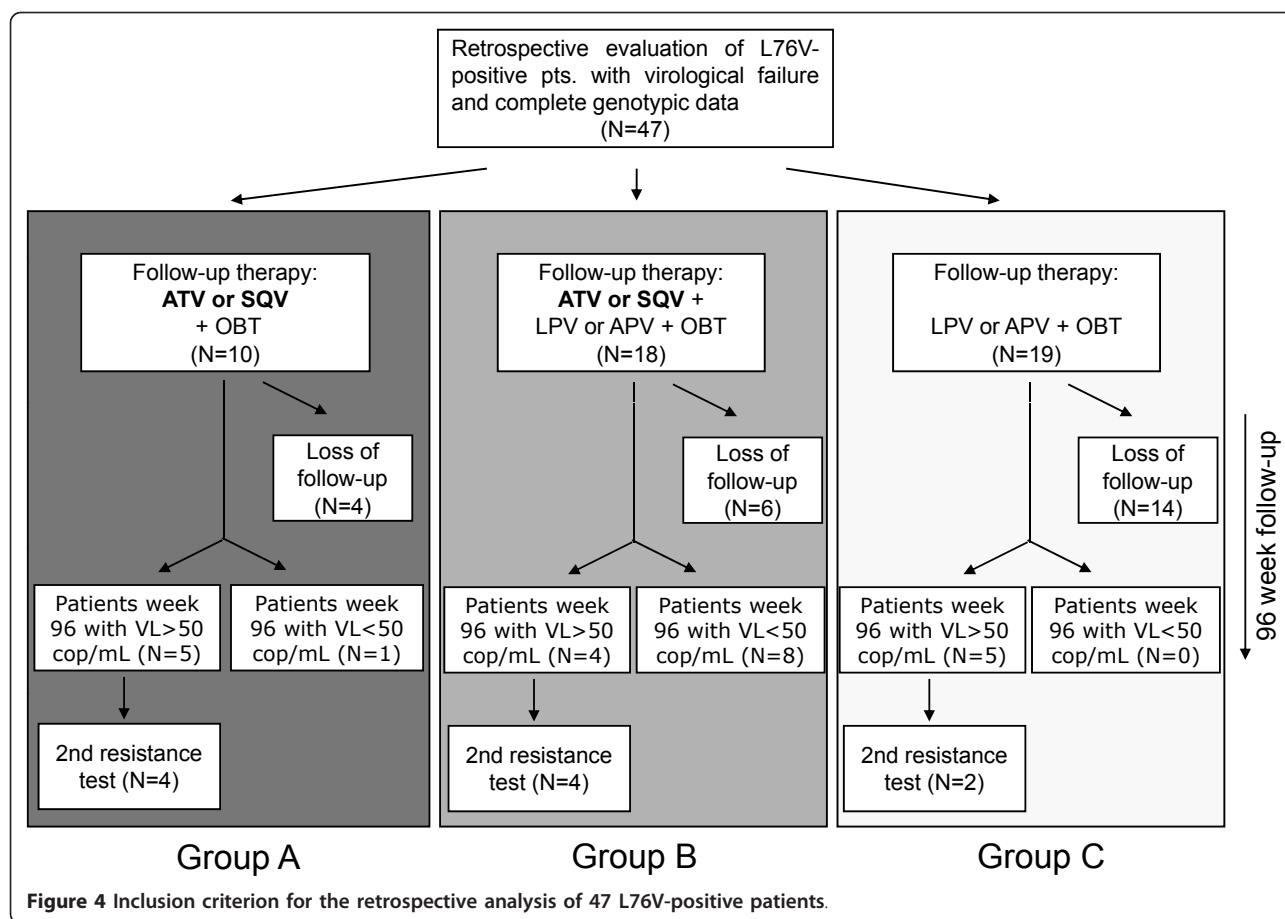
Retrospective evaluation of L76V-positive pts. with virological failure and complete genotypic data (N=47)

Follow-up therapy: **ATV or SQV** + OBT (N=10)

Loss of follow-up (N=4)

Patients week 96 with VL>50 cop/mL (N=5)

Patients week 96 with VL<50 cop/mL (N=1)

2nd resistance test (N=4)

Group A

Follow-up therapy: **ATV or SQV** + LPV or APV + OBT (N=18)

Loss of follow-up (N=6)

Patients week 96 with VL>50 cop/mL (N=4)

Patients week 96 with VL<50 cop/mL (N=8)

2nd resistance test (N=4)

Group B

Follow-up therapy: LPV or APV + OBT (N=19)

Loss of follow-up (N=14)

Patients week 96 with VL>50 cop/mL (N=5)

Patients week 96 with VL<50 cop/mL (N=0)

2nd resistance test (N=2)

Group C

96 week follow-up

**Figure 4 Inclusion criterion for the retrospective analysis of 47 L76V-positive patients.**